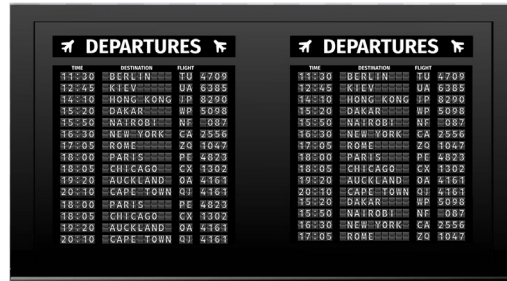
DEPARTURES

| TIME | DESTINATION | FLIGHT |
|---|---|---|
| 11:30 | BERLIN | TU 4709 |
| 12:45 | KIEV | UA 6385 |
| 14:10 | HONG KONG | JP 8290 |
| 15:20 | DAKAR | WP 5098 |
| 15:50 | NAIROBI | NF 087 |
| 16:30 | NEW YORK | CA 2556 |
| 17:05 | ROME | ZQ 1047 |
| 18:00 | PARIS | PE 4823 |
| 18:05 | CHICAGO | CX 1302 |
| 19:20 | AUCKLAND | OA 4161 |
| 20:10 | CAPE TOWN | QJ 4161 |
| 18:00 | PARIS | PE 4823 |
| 18:05 | CHICAGO | CX 1302 |
| 19:20 | AUCKLAND | OA 4161 |
| 20:10 | CAPE TOWN | QJ 4161 |

DEPARTURES

| TIME | DESTINATION | FLIGHT |
|---|---|---|
| 11:30 | BERLIN | TU 4709 |
| 12:45 | KIEV | UA 6385 |
| 14:10 | HONG KONG | JP 8290 |
| 15:20 | DAKAR | WP 5098 |
| 15:50 | NAIROBI | NF 087 |
| 16:30 | NEW YORK | CA 2556 |
| 17:05 | ROME | ZQ 1047 |
| 18:00 | PARIS | PE 4823 |
| 18:05 | CHICAGO | CX 1302 |
| 19:20 | AUCKLAND | OA 4161 |
| 20:10 | CAPE TOWN | QJ 4161 |
| 15:20 | DAKAR | WP 5098 |
| 15:50 | NAIROBI | NF 087 |
| 16:30 | NEW YORK | CA 2556 |
| 17:05 | ROME | ZQ 1047 |